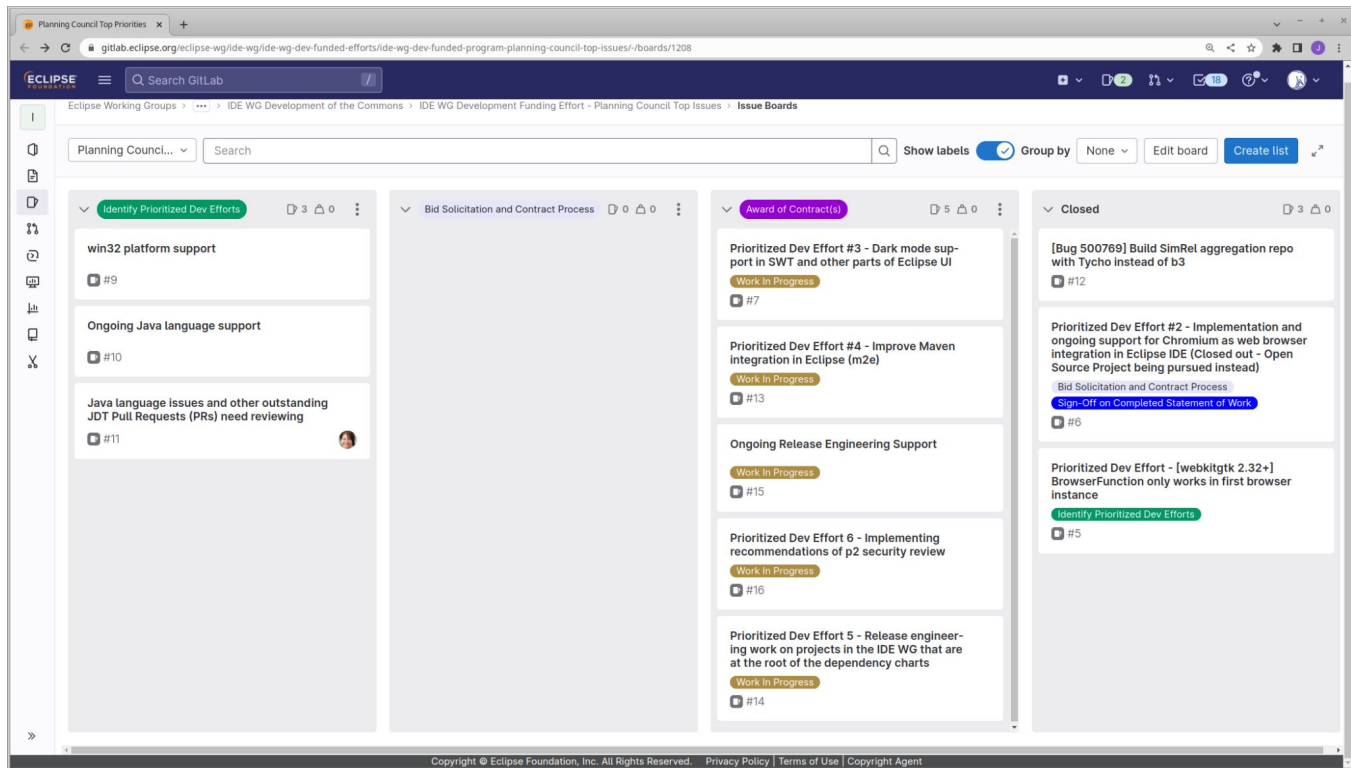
Planning Council Top Priorities ×

gitlab.eclipse.org/eclipse-wg/ide-wg/ide-wg-dev-funded-efforts/ide-wg-dev-funded-program-planning-council-top-issues/-/boards/1208

ECLIPSE FOUNDATION

Search GitLab /

2 18

I

Eclipse Working Groups > ··· > IDE WG Development of the Commons > IDE WG Development Funding Effort - Planning Council Top Issues > Issue Boards

Planning Counci... Search Show labels Group by None Edit board Create list

Identify Prioritized Dev Efforts 3 0

win32 platform support
#9

Ongoing Java language support
#10

Java language issues and other outstanding JDT Pull Requests (PRs) need reviewing
#11

Bid Solicitation and Contract Process 0 0

Award of Contract(s) 5 0

Prioritized Dev Effort #3 - Dark mode support in SWT and other parts of Eclipse UI
Work In Progress
#7

Prioritized Dev Effort #4 - Improve Maven integration in Eclipse (m2e)
Work In Progress
#13

Ongoing Release Engineering Support
Work In Progress
#15

Prioritized Dev Effort 6 - Implementing recommendations of p2 security review
Work In Progress
#16

Prioritized Dev Effort 5 - Release engineering work on projects in the IDE WG that are at the root of the dependency charts
Work In Progress
#14

Closed 3 0

[Bug 500769] Build SimRel aggregation repo with Tycho instead of b3
#12

Prioritized Dev Effort #2 - Implementation and ongoing support for Chromium as web browser integration in Eclipse IDE (Closed out - Open Source Project being pursued instead)
Bid Solicitation and Contract Process
Sign-Off on Completed Statement of Work
#6

Prioritized Dev Effort - [webkitgtk 2.32+] BrowserFunction only works in first browser instance
Identify Prioritized Dev Efforts
#5

»

Copyright © Eclipse Foundation, Inc. All Rights Reserved. Privacy Policy | Terms of Use | Copyright Agent